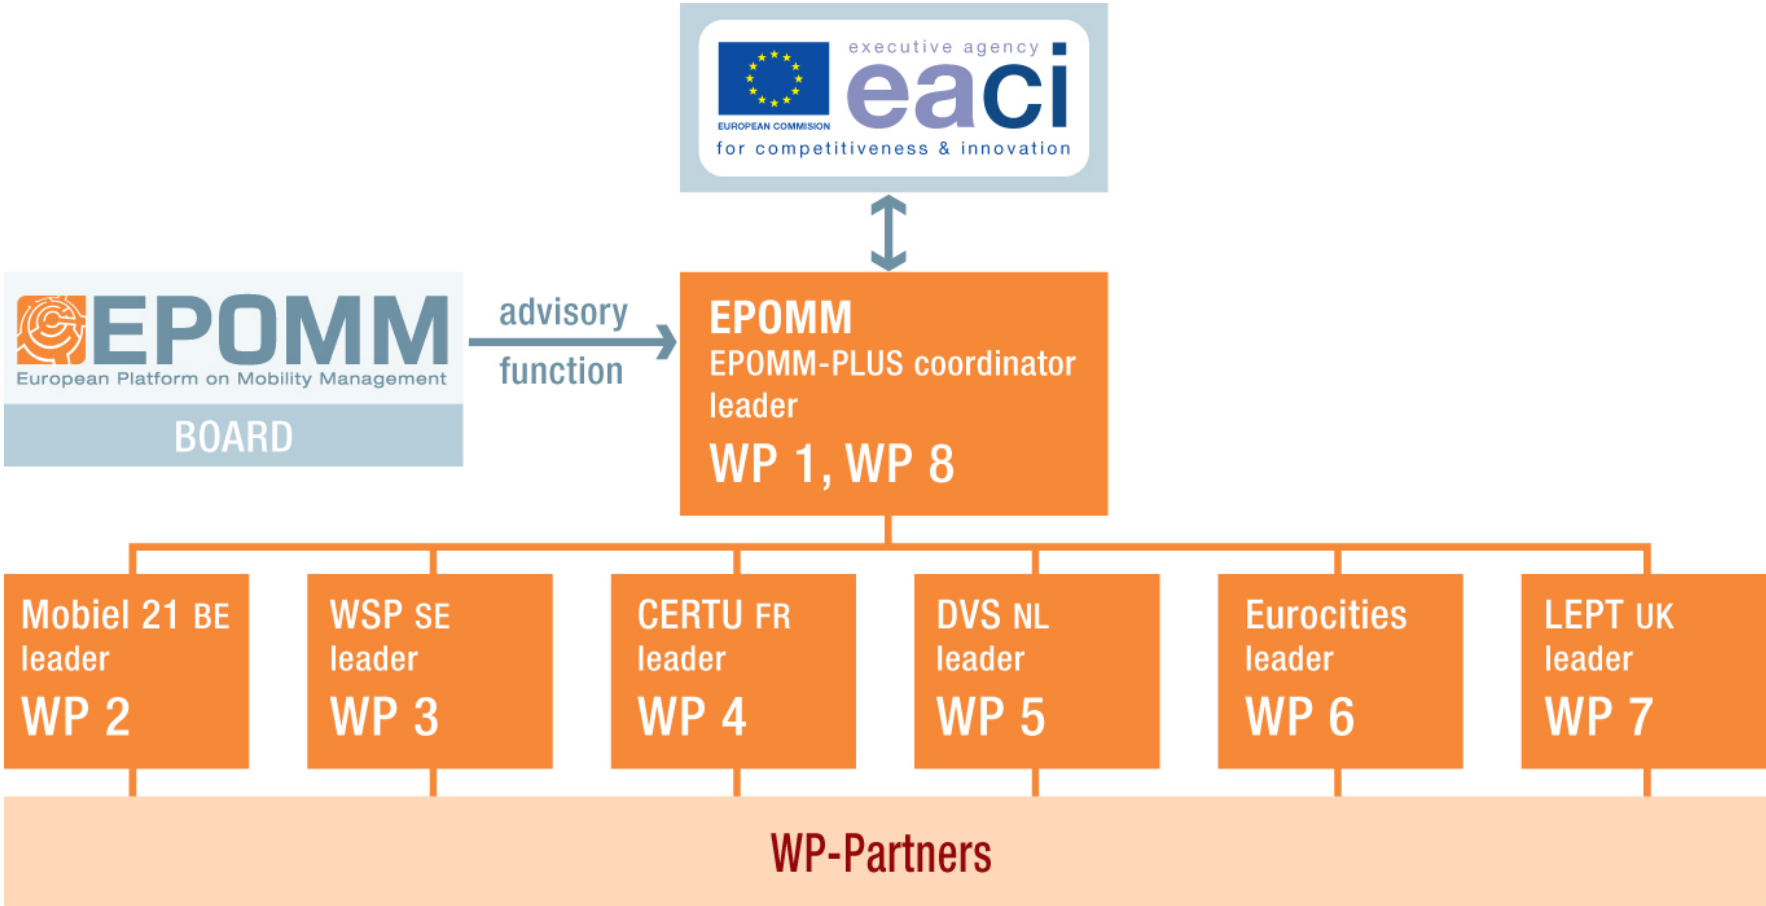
EUROPEAN COMMISION
executive agency
eaci
for competitiveness & innovation

EPOMM
European Platform on Mobility Management
BOARD

advisory function

EPOMM
EPOMM-PLUS coordinator leader
WP 1, WP 8

Mobiel 21 BE
leader
WP 2

WSP SE
leader
WP 3

CERTU FR
leader
WP 4

DVS NL
leader
WP 5

Eurocities
leader
WP 6

LEPT UK
leader
WP 7

WP-Partners